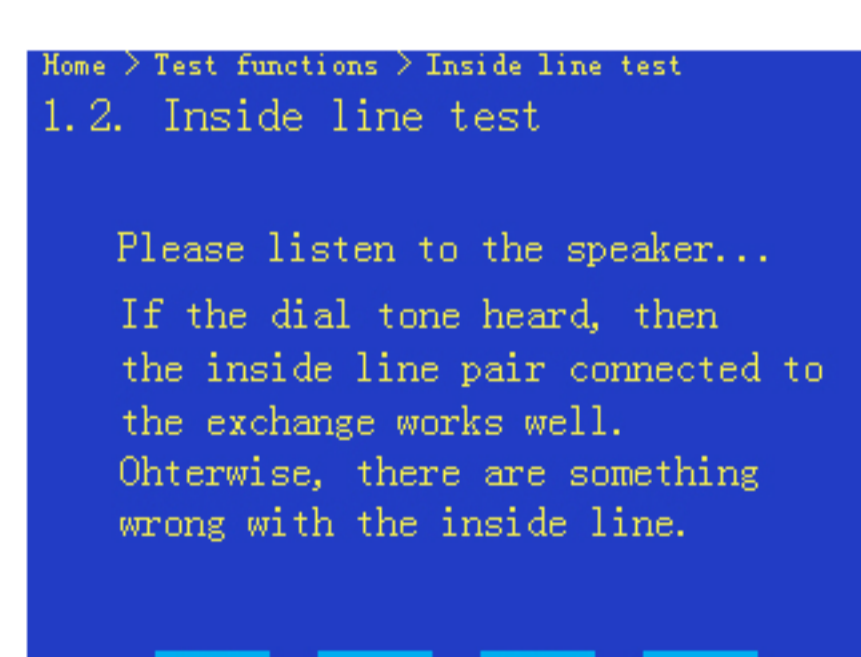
Home > Test functions > Inside line test

1. 2. Inside line test

Please listen to the speaker...

If the dial tone heard, then the inside line pair connected to the exchange works well. Ohterwise, there are something wrong with the inside line.